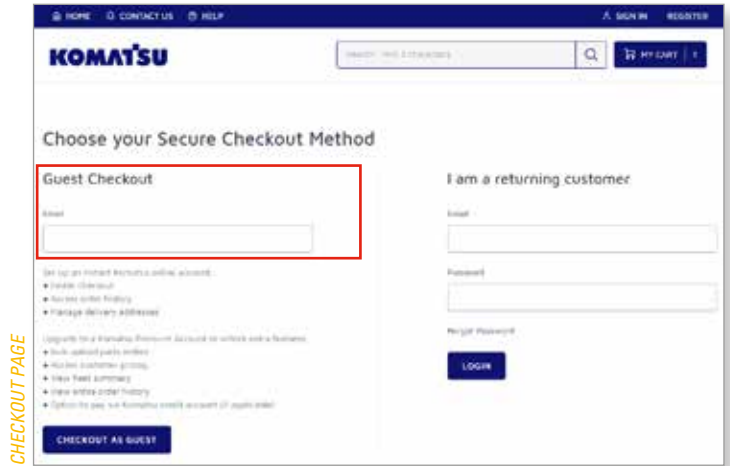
HOME CONTACT US HELP SIGN IN REGISTER

KOMATSU

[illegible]

MY CART 1

Choose your Secure Checkout Method

Guest Checkout

Email

Set up an instant Komatsu online account:
• Faster checkout
• Access order history
• Manage delivery addresses

Upgrade to a Komatsu Premium Account to unlock extra features:
• Bulk upload parts orders
• Access customer pricing
• View fleet summary
• View entire order history
• Option to pay via Komatsu credit account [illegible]

CHECKOUT AS GUEST

I am a returning customer

Email

Password

Forgot Password

LOGIN

CHECKOUT PAGE